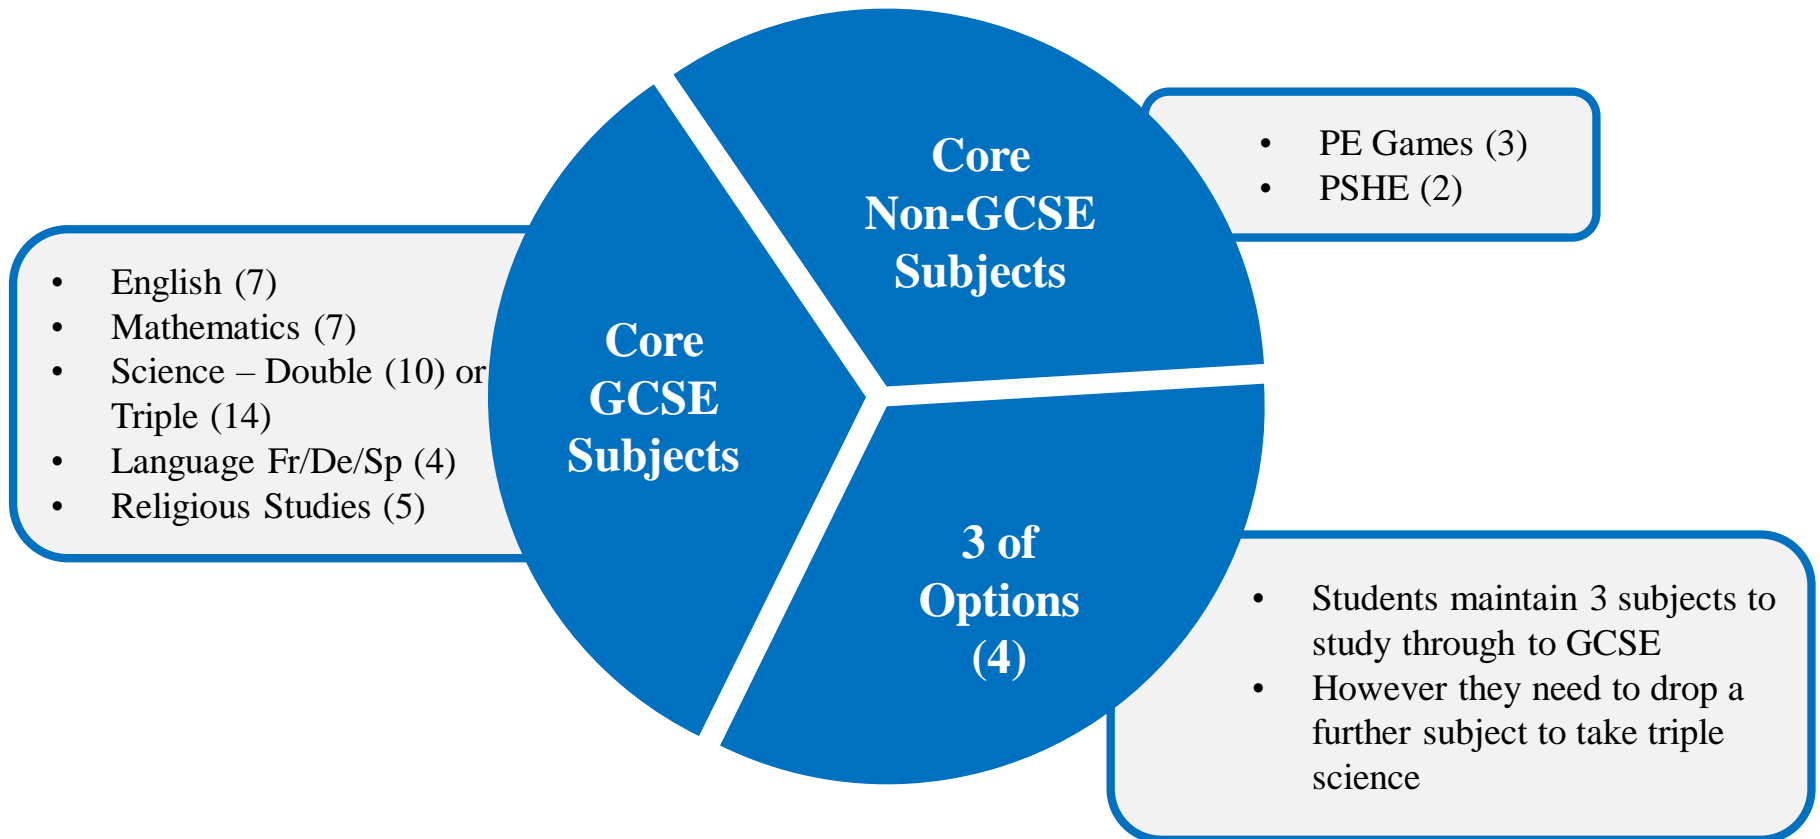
Core Non-GCSE Subjects

- PE Games (3)
- PSHE (2)

- English (7)
- Mathematics (7)
- Science – Double (10) or Triple (14)
- Language Fr/De/Sp (4)
- Religious Studies (5)

Core GCSE Subjects

3 of Options (4)

- Students maintain 3 subjects to study through to GCSE
- However they need to drop a further subject to take triple science